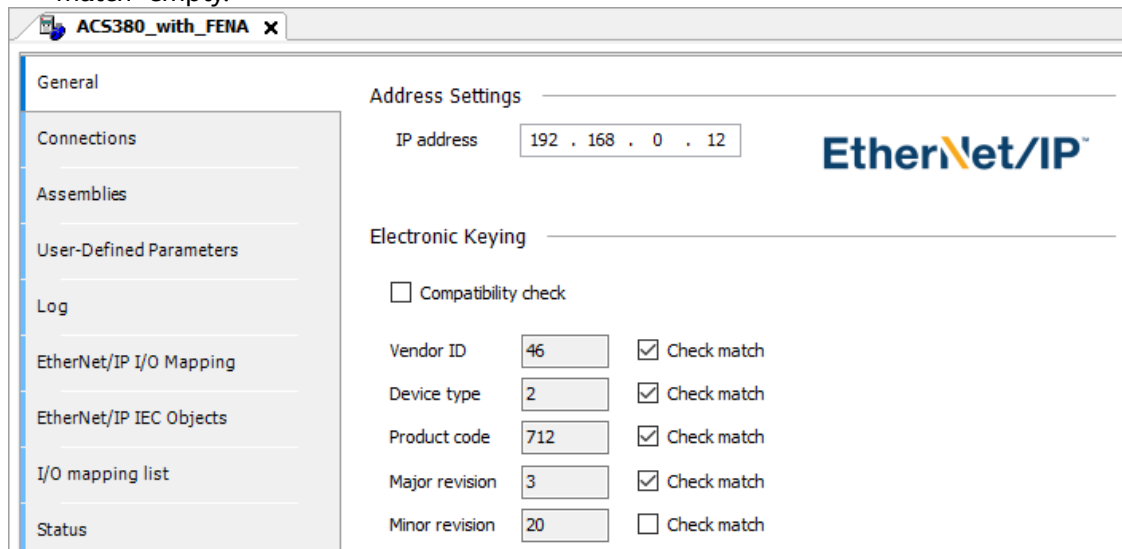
match" empty.

ACS380_with_FENA ✕

General

Connections

Assemblies

User-Defined Parameters

Log

EtherNet/IP I/O Mapping

EtherNet/IP IEC Objects

I/O mapping list

Status

Address Settings

IP address 192 . 168 . 0 . 12

EtherNet/IP™

Electronic Keying

Compatibility check

| | | |
|---|---|---|
| Vendor ID | 46 | ☑ Check match |
| Device type | 2 | ☑ Check match |
| Product code | 712 | ☑ Check match |
| Major revision | 3 | ☑ Check match |
| Minor revision | 20 | ☐ Check match |